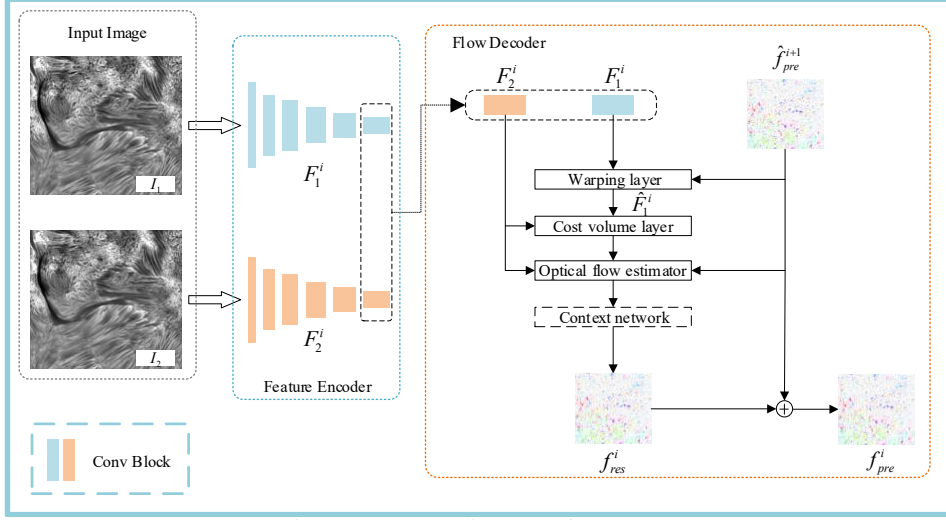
Input Image

$I_1$

$I_2$

$F_1^i$

$F_2^i$

Feature Encoder

Conv Block

Flow Decoder

$F_2^i$

$F_1^i$

$\hat{f}_{pre}^{i+1}$

Warping layer

$\hat{F}_1^i$

Cost volume layer

Optical flow estimator

Context network

$f_{res}^i$

$f_{pre}^i$